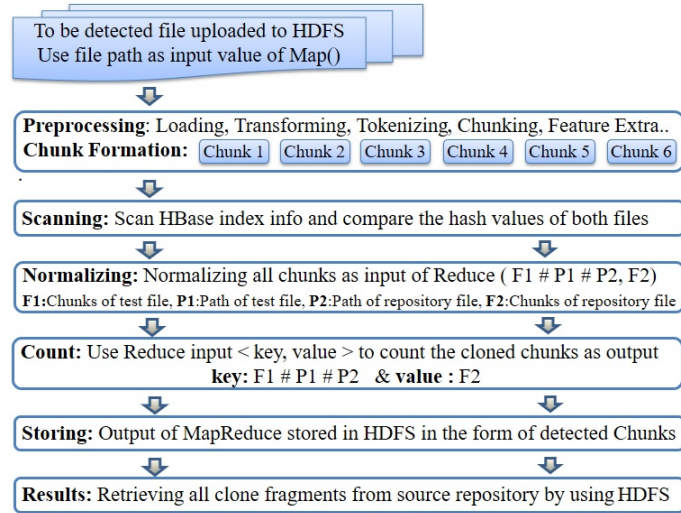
To be detected file uploaded to HDFS
Use file path as input value of Map()

**Preprocessing**: Loading, Transforming, Tokenizing, Chunking, Feature Extra..
**Chunk Formation:** Chunk 1 Chunk 2 Chunk 3 Chunk 4 Chunk 5 Chunk 6

**Scanning:** Scan HBase index info and compare the hash values of both files

**Normalizing:** Normalizing all chunks as input of Reduce ( F1 # P1 # P2, F2)
**F1:**Chunks of test file, **P1**:Path of test file, **P2**:Path of repository file, **F2**:Chunks of repository file

**Count:** Use Reduce input < key, value > to count the cloned chunks as output
**key:** F1 # P1 # P2 & **value** : F2

**Storing:** Output of MapReduce stored in HDFS in the form of detected Chunks

**Results:** Retrieving all clone fragments from source repository by using HDFS